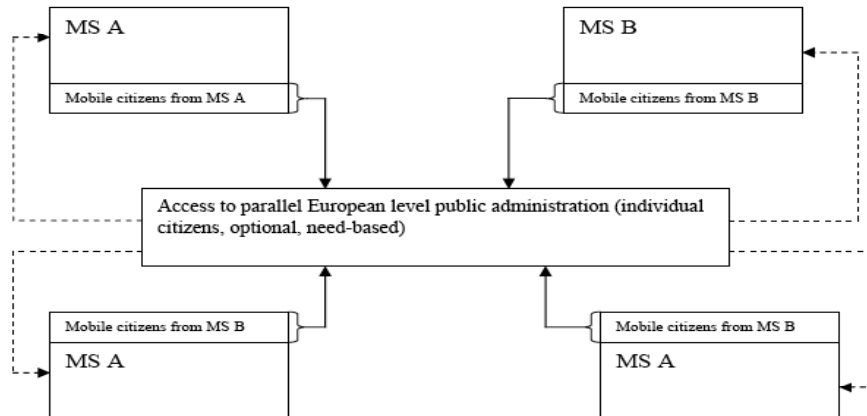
MS A

Mobile citizens from MS A

MS B

Mobile citizens from MS B

Access to parallel European level public administration (individual citizens, optional, need-based)

Mobile citizens from MS B

MS A

Mobile citizens from MS B

MS A